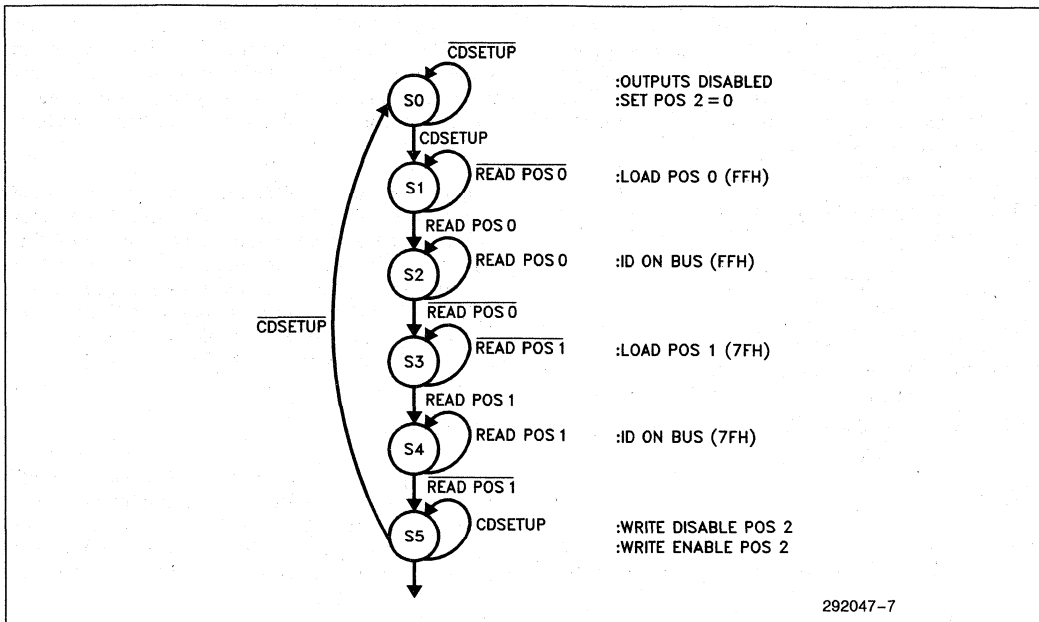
$\overline{\text{CDSETUP}}$

S0

:OUTPUTS DISABLED
:SET POS 2 = 0

CDSETUP

$\overline{\text{READ POS 0}}$

S1

:LOAD POS 0 (FFH)

READ POS 0

READ POS 0

S2

:ID ON BUS (FFH)

$\overline{\text{READ POS 0}}$

$\overline{\text{CDSETUP}}$

$\overline{\text{READ POS 1}}$

S3

:LOAD POS 1 (7FH)

READ POS 1

READ POS 1

S4

:ID ON BUS (7FH)

$\overline{\text{READ POS 1}}$

CDSETUP

S5

:WRITE DISABLE POS 2
:WRITE ENABLE POS 2

292047–7